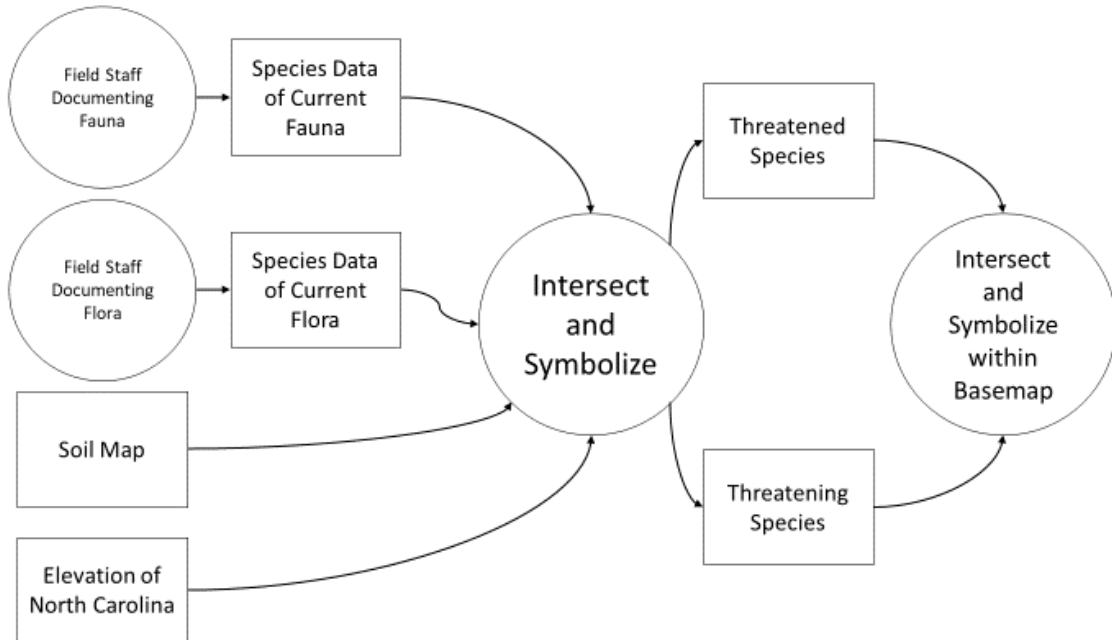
Field Staff Documenting Fauna

Species Data of Current Fauna

Field Staff Documenting Flora

Species Data of Current Flora

Soil Map

Elevation of North Carolina

Intersect and Symbolize

Threatened Species

Threatening Species

Intersect and Symbolize within Basemap